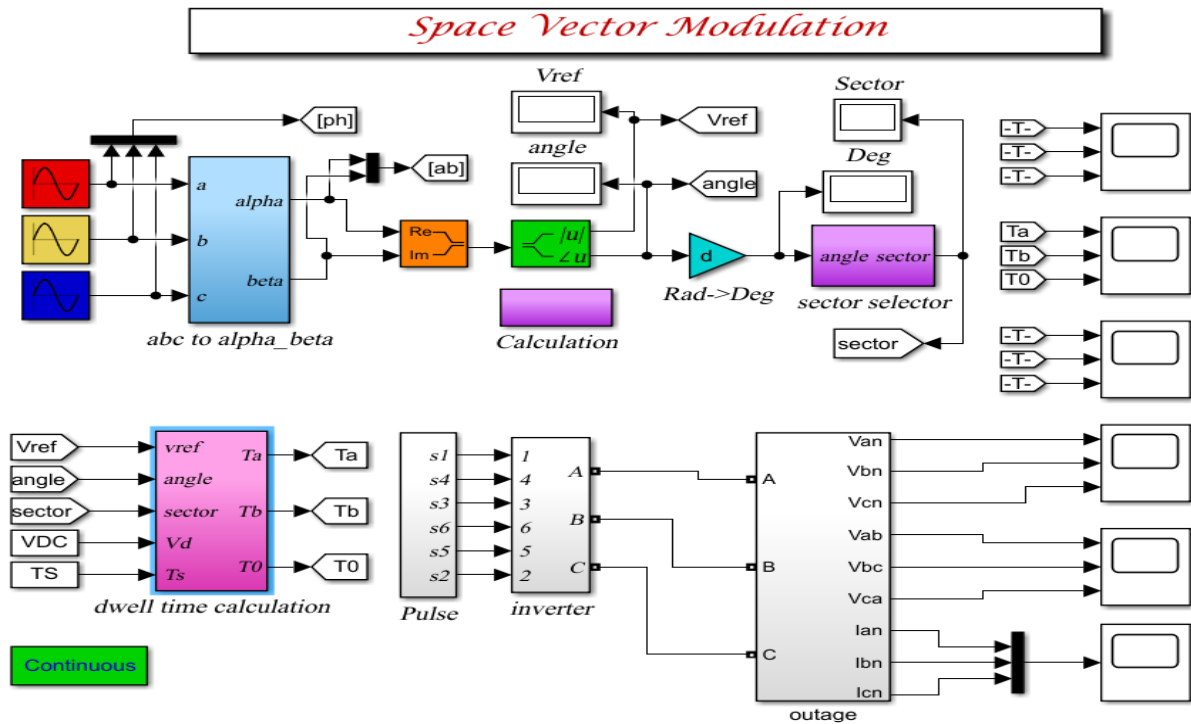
Space Vector Modulation

[ph]

[ab]

a
b
c
alpha
beta
abc to alpha_beta

Re
Im

|u|
∠u

Vref
Vref
angle
angle

Calculation

d
Rad->Deg

Sector
Deg

angle sector
sector selector

sector

-T-
-T-
-T-

Ta
Tb
T0

-T-
-T-
-T-

Vref
angle
sector
VDC
TS

vref
angle
sector
Vd
Ts
Ta
Tb
T0
dwell time calculation

Ta
Tb
T0

s1
s4
s3
s6
s5
s2
Pulse

1
4
3
6
5
2
A
B
C
inverter

A
B
C
Van
Vbn
Vcn
Vab
Vbc
Vca
Ian
Ibn
Icn
outage

Continuous